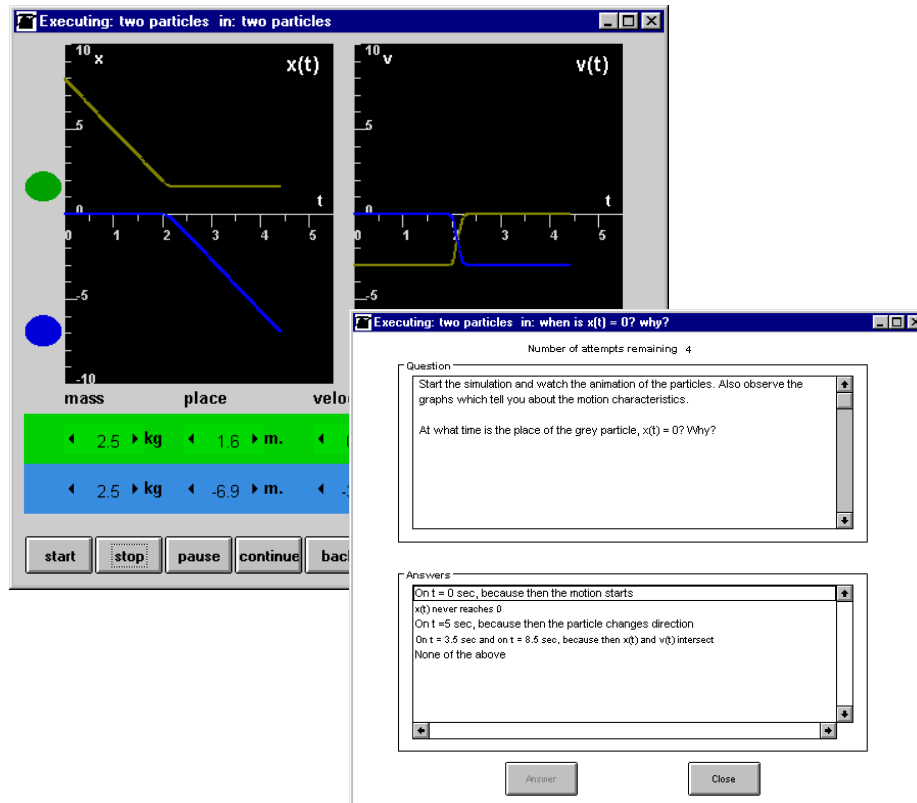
Executing: two particles in: two particles

10 x
x(t)
5
t
0 1 2 3 4 5
-5
-10

10 v
v(t)
5
t
0 1 2 3 4 5
-5

mass place velo

2.5 kg 1.6 m.
2.5 kg -6.9 m.

start stop pause continue bacl

Executing: two particles in: when is x(t) = 0? why?

Number of attempts remaining 4

Question

Start the simulation and watch the animation of the particles. Also observe the graphs which tell you about the motion characteristics.

At what time is the place of the grey particle, x(t) = 0? Why?

Answers

On t = 0 sec, because then the motion starts
x(t) never reaches 0
On t =5 sec, because then the particle changes direction
On t = 3.5 sec and on t = 8.5 sec, because then x(t) and v(t) intersect
None of the above

Answer Close